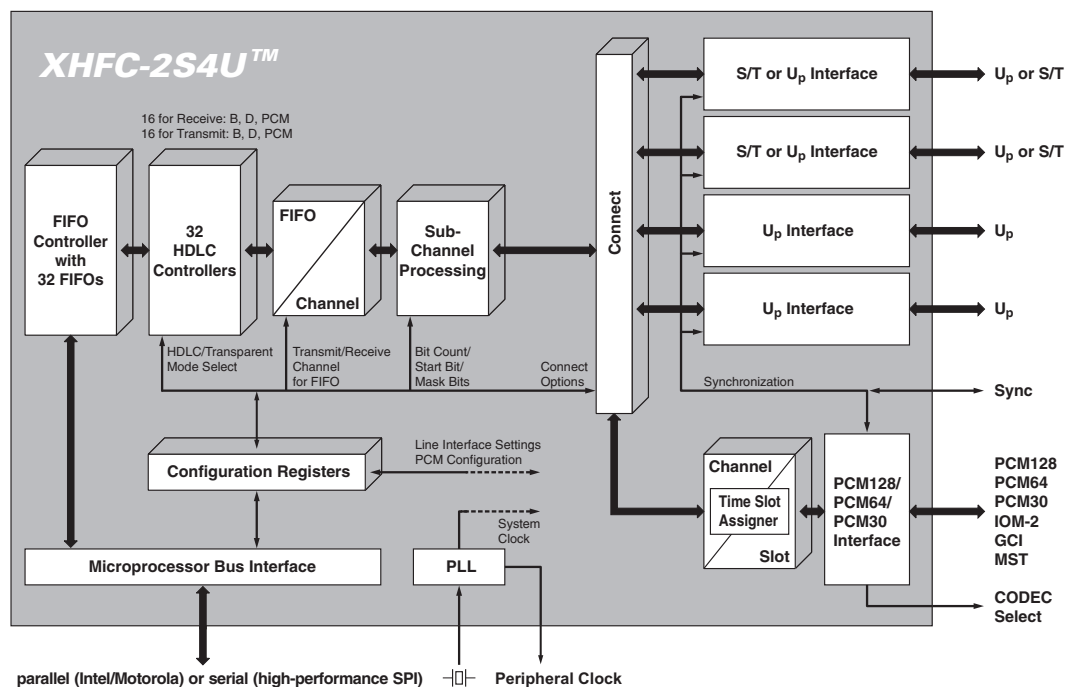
XHFC-2S4U™

16 for Receive: B, D, PCM
16 for Transmit: B, D, PCM

FIFO Controller with 32 FIFOs

32 HDLC Controllers

FIFO

Channel

Sub-Channel Processing

Connect

S/T or $U_p$ Interface

$U_p$ or S/T

S/T or $U_p$ Interface

$U_p$ or S/T

$U_p$ Interface

$U_p$

$U_p$ Interface

$U_p$

HDLC/Transparent Mode Select

Transmit/Receive Channel for FIFO

Bit Count/ Start Bit/ Mask Bits

Connect Options

Synchronization

Sync

Configuration Registers

Line Interface Settings PCM Configuration

Channel

Time Slot Assigner

Slot

PCM128/ PCM64/ PCM30 Interface

PCM128
PCM64
PCM30
IOM-2
GCI
MST

System Clock

Microprocessor Bus Interface

PLL

CODEC Select

parallel (Intel/Motorola) or serial (high-performance SPI)

Peripheral Clock